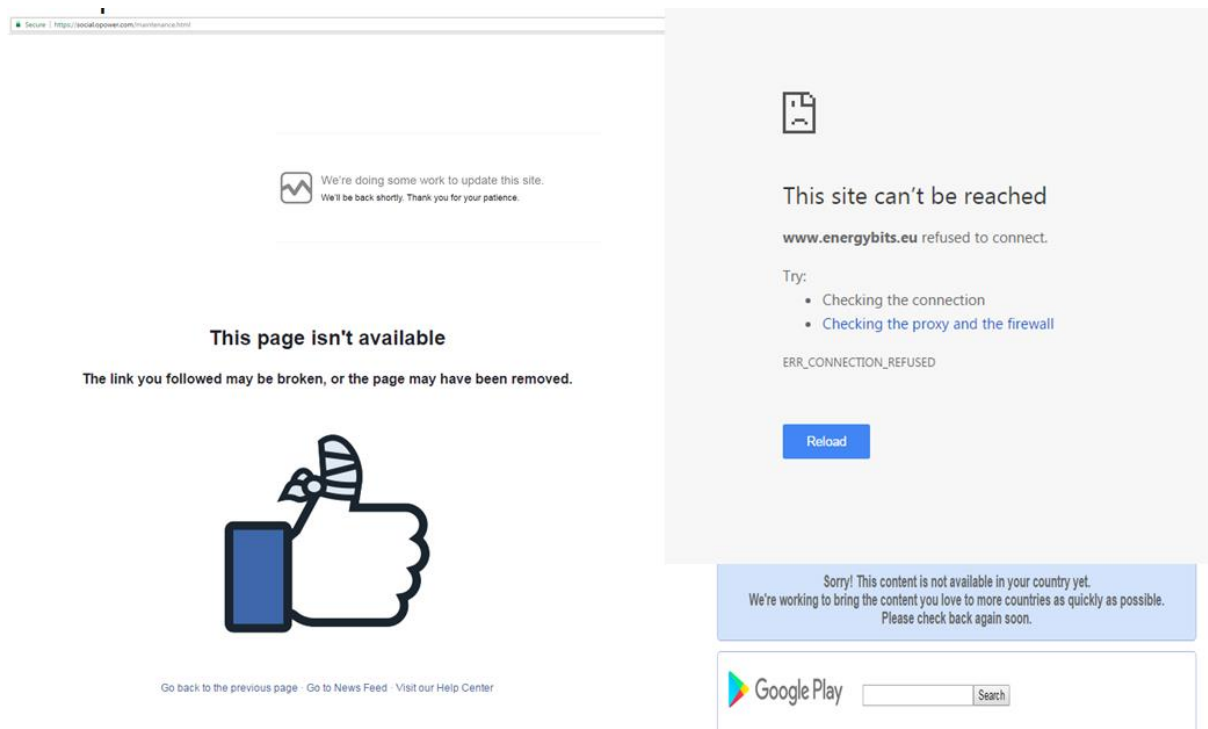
Secure | https://social.opower.com/maintenance.html

We're doing some work to update this site.
We'll be back shortly. Thank you for your patience.

This page isn't available

The link you followed may be broken, or the page may have been removed.

Go back to the previous page · Go to News Feed · Visit our Help Center

This site can't be reached

www.energybits.eu refused to connect.

Try:
- Checking the connection
- Checking the proxy and the firewall

ERR_CONNECTION_REFUSED

Reload

Sorry! This content is not available in your country yet.
We're working to bring the content you love to more countries as quickly as possible.
Please check back again soon.

Google Play

Search